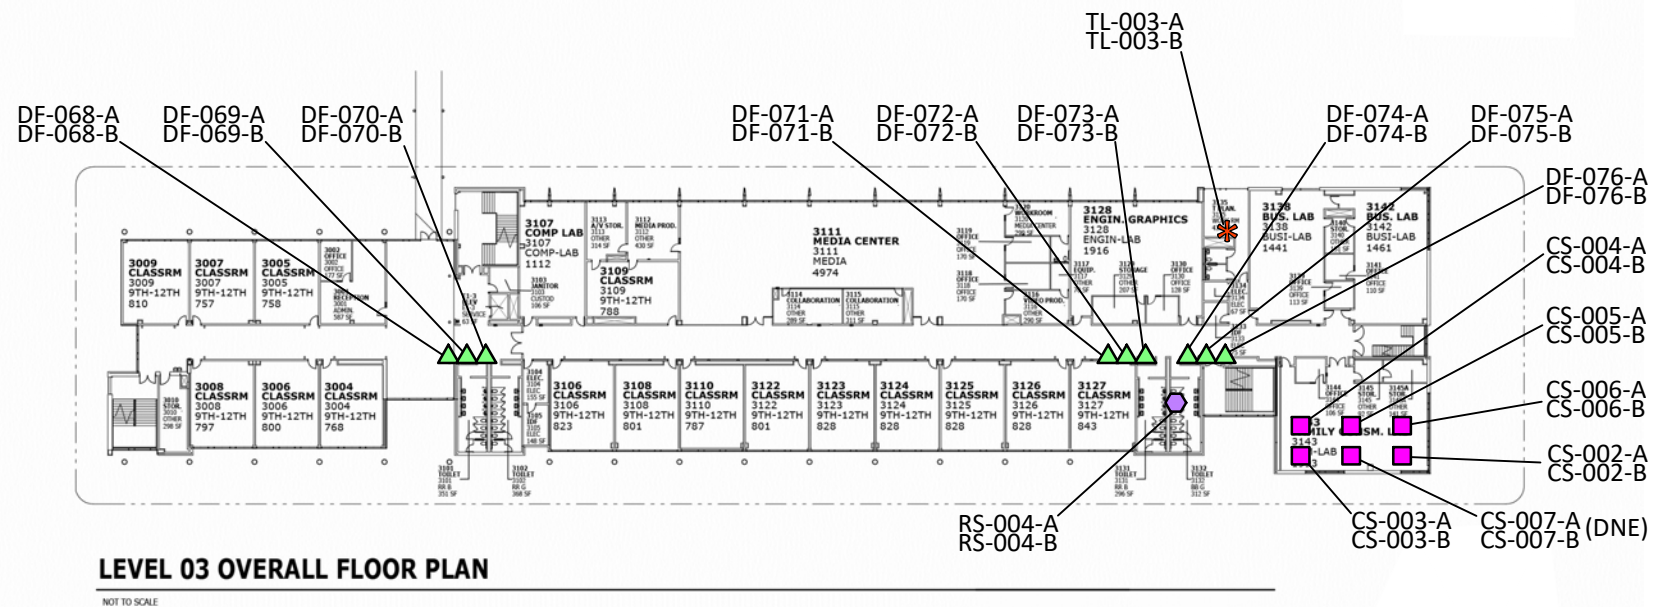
TL-003-A
TL-003-B

DF-068-A
DF-068-B

DF-069-A
DF-069-B

DF-070-A
DF-070-B

DF-071-A
DF-071-B

DF-072-A
DF-072-B

DF-073-A
DF-073-B

DF-074-A
DF-074-B

DF-075-A
DF-075-B

DF-076-A
DF-076-B

CS-004-A
CS-004-B

CS-005-A
CS-005-B

CS-006-A
CS-006-B

CS-002-A
CS-002-B

3107 COMP LAB 3107 COMP-LAB 1112

3113 A/V STOR.

3112 MEDIA PROD.

3111 MEDIA CENTER 3111 MEDIA 4974

3128 ENGIN. GRAPHICS 3128 ENGIN-LAB 1916

3138 BUS. LAB 3138 BUSI-LAB 1441

3142 BUS. LAB 3142 BUSI-LAB 1461

3009 CLASSRM 3009 9TH-12TH 810

3007 CLASSRM 3007 9TH-12TH 757

3005 CLASSRM 3005 9TH-12TH 758

3002 OFFICE

RECEPTION

3103 JANITOR

3109 CLASSRM 3109 9TH-12TH 788

3114 COLLABORATION

3115 COLLABORATION

3118 OFFICE

3117 EQUIP.

3116 STORAGE

3120 OFFICE

3136 VIDEO PROD.

3008 CLASSRM 3008 9TH-12TH 797

3006 CLASSRM 3006 9TH-12TH 800

3004 CLASSRM 3004 9TH-12TH 768

3010 STOR.

3104 ELEC.

3105 IDF

3106 CLASSRM 3106 9TH-12TH 823

3108 CLASSRM 3108 9TH-12TH 801

3110 CLASSRM 3110 9TH-12TH 787

3122 CLASSRM 3122 9TH-12TH 801

3123 CLASSRM 3123 9TH-12TH 828

3124 CLASSRM 3124 9TH-12TH 828

3125 CLASSRM 3125 9TH-12TH 828

3126 CLASSRM 3126 9TH-12TH 828

3127 CLASSRM 3127 9TH-12TH 843

3143 FAMILY CNSM. LAB 3143 -LAB

3144 OFFICE

3145 STOR.

3145A TOILET

3101 TOILET

3102 TOILET

3131 TOILET

3132 TOILET

RS-004-A
RS-004-B

CS-003-A
CS-003-B

CS-007-A
CS-007-B (DNE)

LEVEL 03 OVERALL FLOOR PLAN

NOT TO SCALE